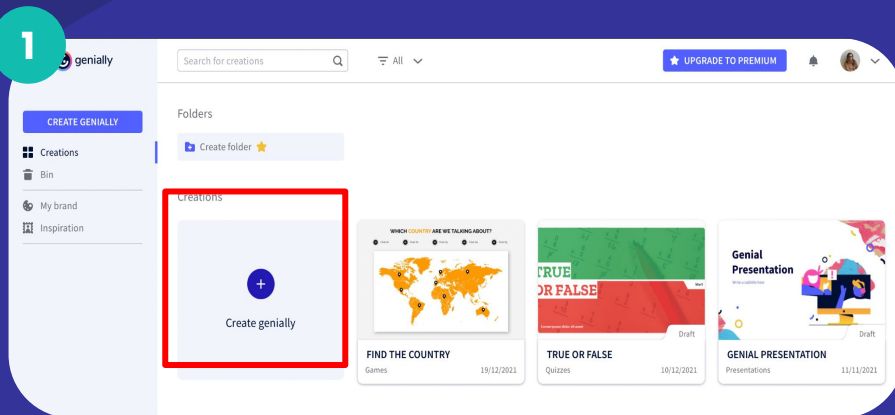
1

genially

Search for creations

All

UPGRADE TO PREMIUM

CREATE GENIALLY

Creations

Bin

My brand

Inspiration

Folders

Create folder

Creations

+

Create genially

WHICH COUNTRY ARE WE TALKING ABOUT?

FIND THE COUNTRY

Games 19/12/2021

TRUE OR FALSE

Start

Draft

TRUE OR FALSE

Quizzes 10/12/2021

Genial Presentation

Draft

GENIAL PRESENTATION

Presentations 11/11/2021